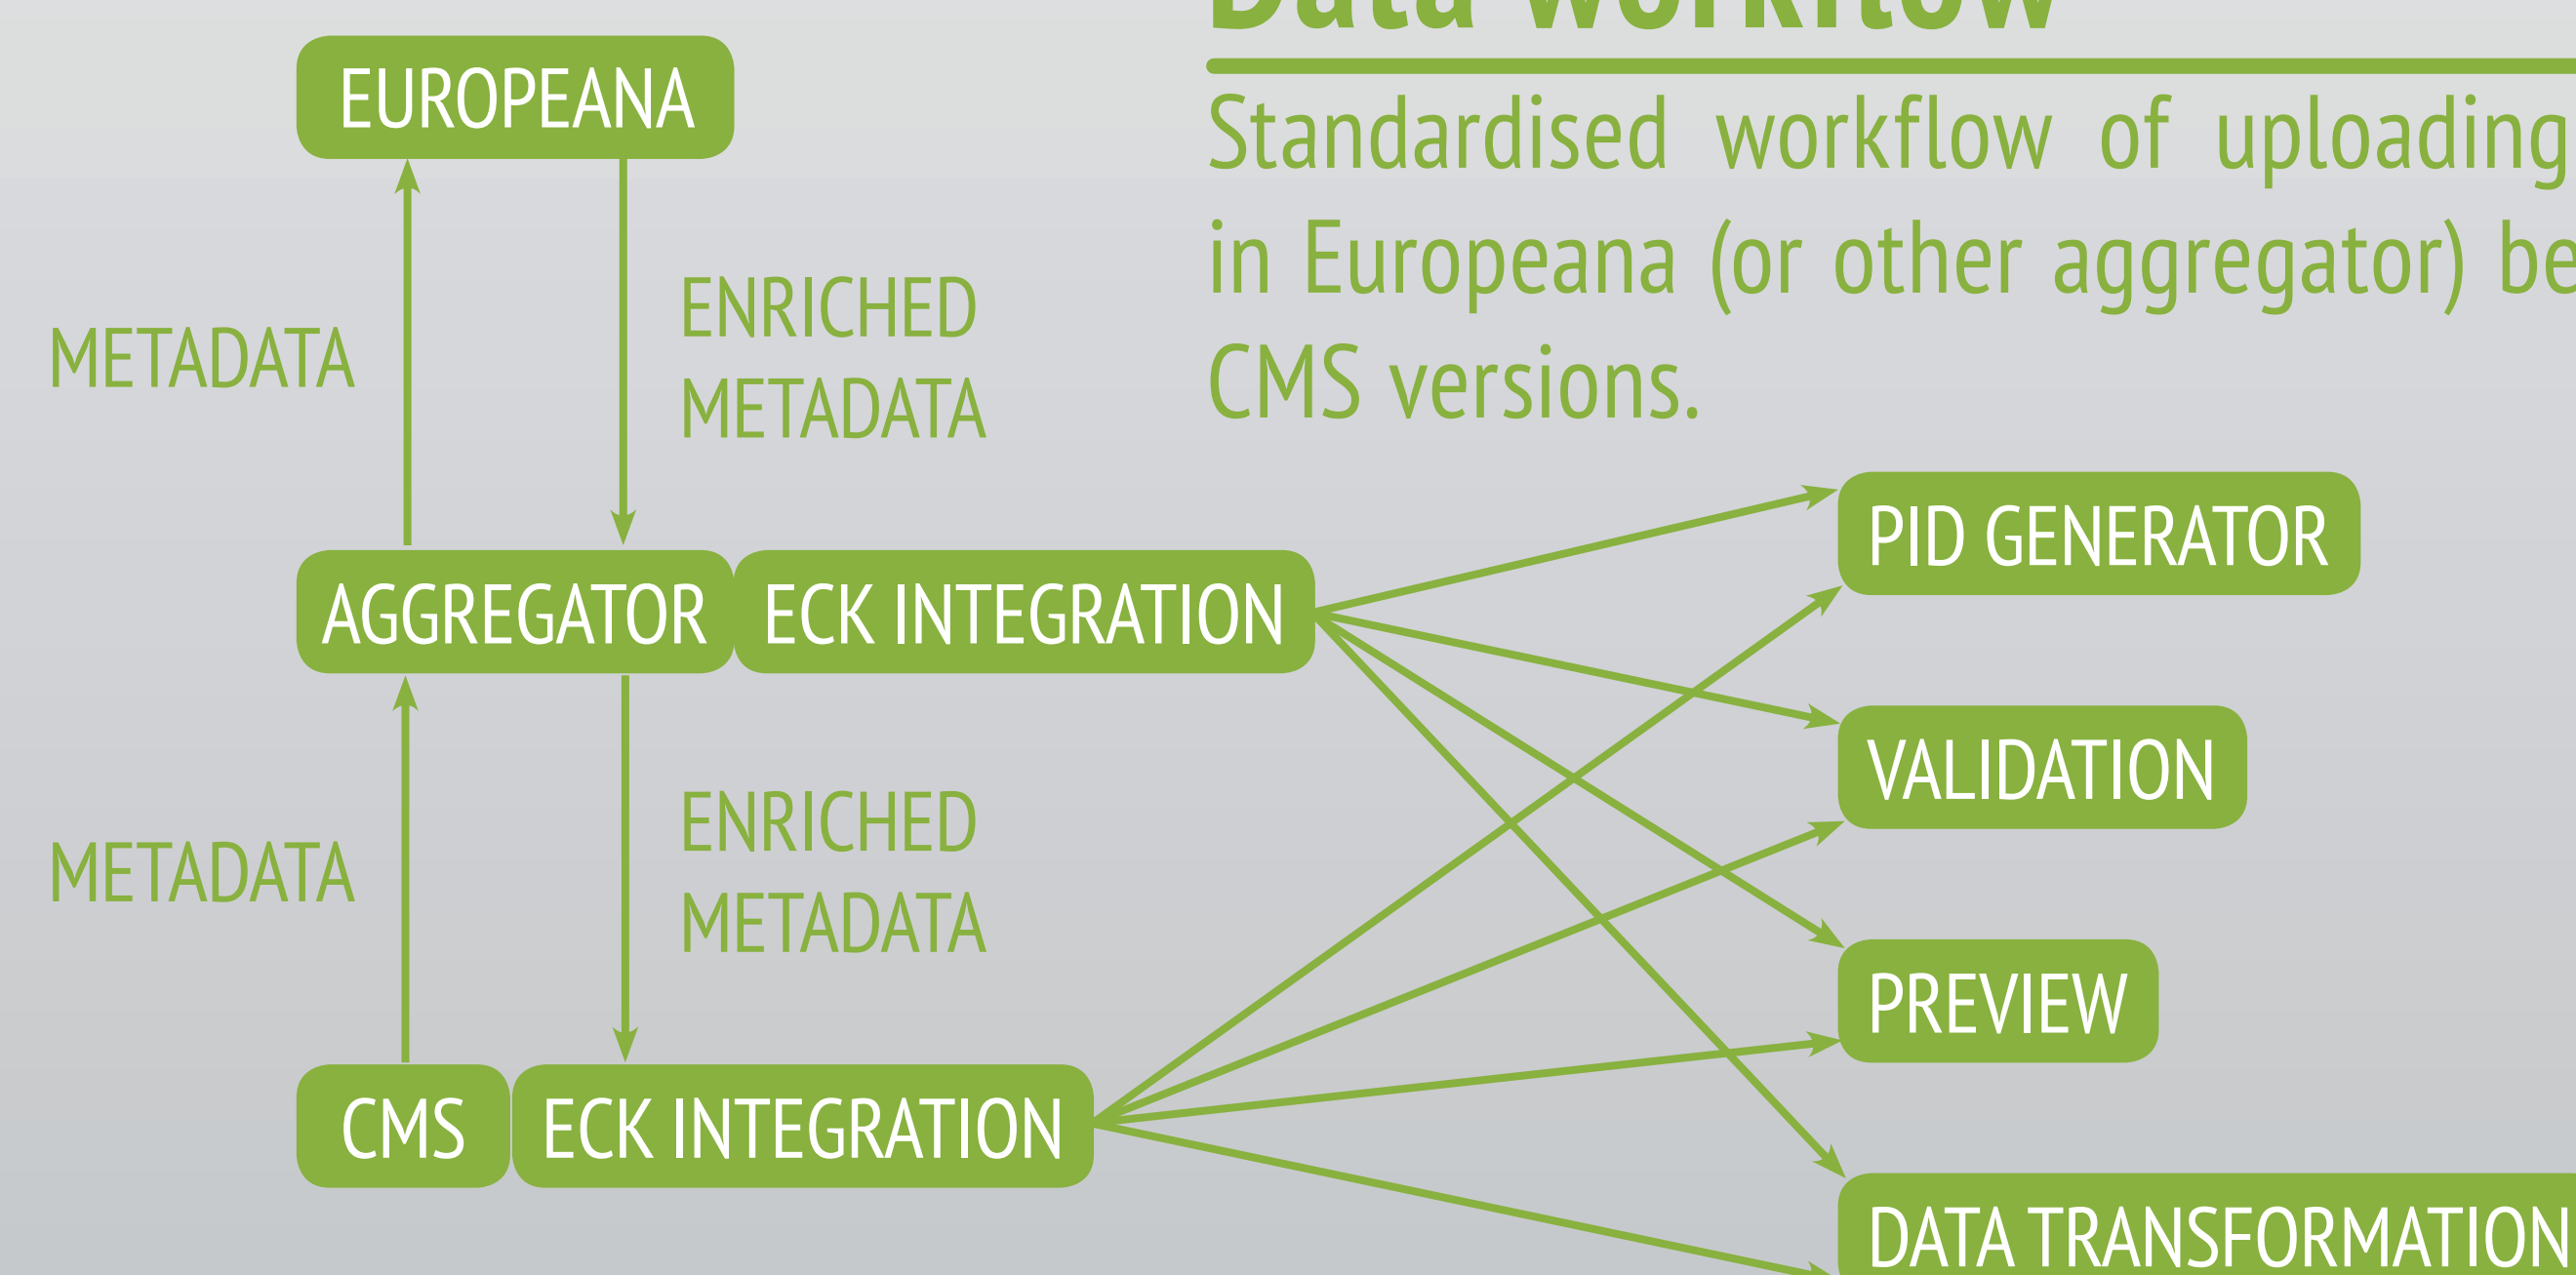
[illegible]

Standardised workflow of uploading in Europeana (or other aggregator) be CMS versions.

EUROPEANA

METADATA

ENRICHED METADATA

AGGREGATOR

ECK INTEGRATION

METADATA

ENRICHED METADATA

CMS

ECK INTEGRATION

PID GENERATOR

VALIDATION

PREVIEW

DATA TRANSFORMATION